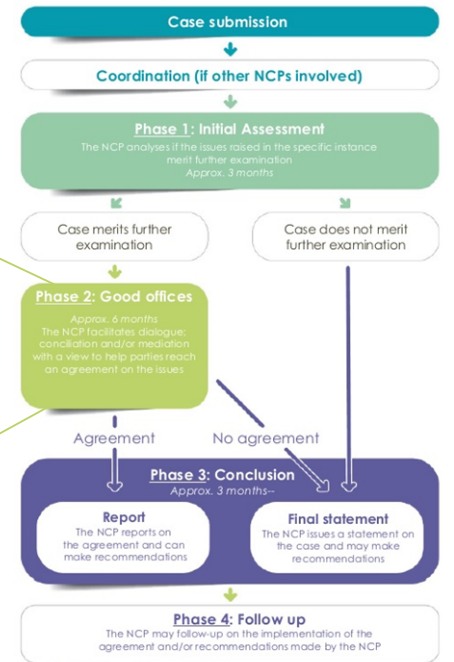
Case submission

Coordination (if other NCPs involved)

Phase 1: Initial Assessment
The NCP analyses if the issues raised in the specific instance merit further examination
Approx. 3 months

Case merits further examination

Case does not merit further examination

Phase 2: Good offices
Approx. 6 months
The NCP facilitates dialogue; conciliation and/or mediation with a view to help parties reach an agreement on the issues

Agreement

No agreement

Phase 3: Conclusion
Approx. 3 months--

Report
The NCP reports on the agreement and can make recommendations

Final statement
The NCP issues a statement on the case and may make recommendations

Phase 4: Follow up
The NCP may follow-up on the implementation of the agreement and/or recommendations made by the NCP